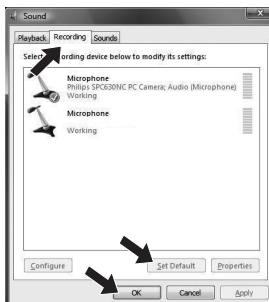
Sound

Playback Recording Sounds

Selec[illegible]ording device below to modify its settings:

Microphone
Philips SPC630NC PC Camera; Audio (Microphone)
Working

Microphone

Working

Configure

Set Default

Properties

OK

Cancel

Apply